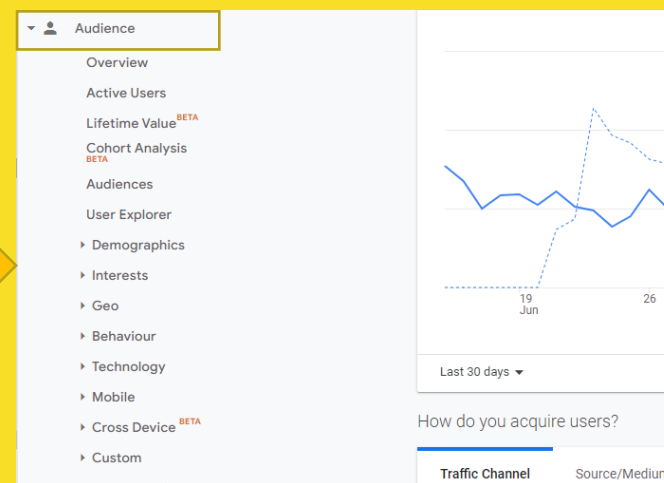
Audience
Overview
Active Users
Lifetime Value BETA
Cohort Analysis BETA
Audiences
User Explorer
Demographics
Interests
Geo
Behaviour
Technology
Mobile
Cross Device BETA
Custom

19
Jun
26

Last 30 days

How do you acquire users?

Traffic Channel
Source/Medium